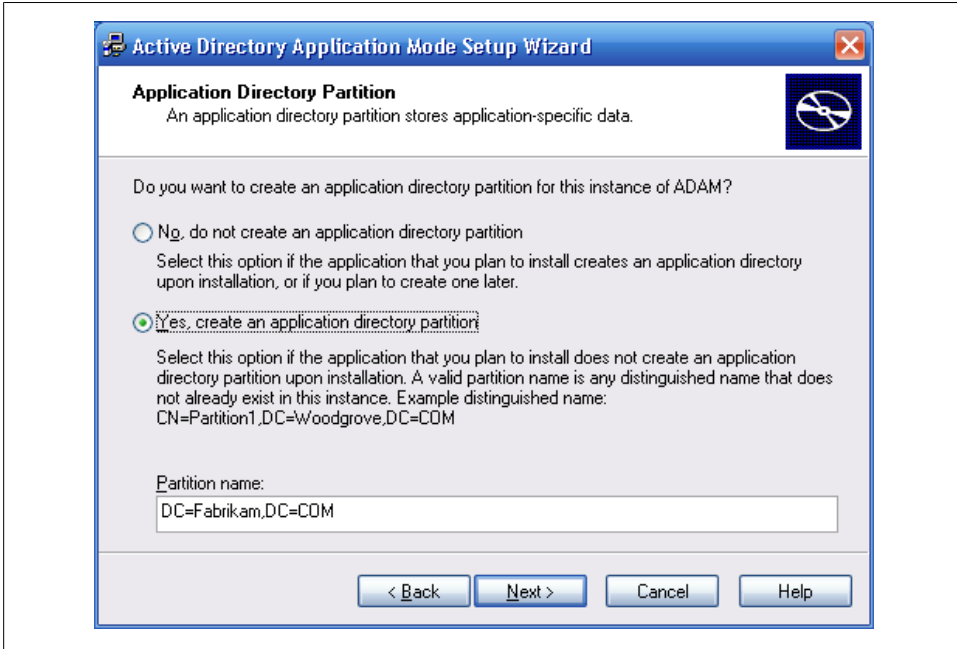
Active Directory Application Mode Setup Wizard

Application Directory Partition
An application directory partition stores application-specific data.

Do you want to create an application directory partition for this instance of ADAM?

No, do not create an application directory partition
Select this option if the application that you plan to install creates an application directory upon installation, or if you plan to create one later.

Yes, create an application directory partition
Select this option if the application that you plan to install does not create an application directory partition upon installation. A valid partition name is any distinguished name that does not already exist in this instance. Example distinguished name:
CN=Partition1,DC=Woodgrove,DC=COM

Partition name:
DC=Fabrikam,DC=COM

< Back | Next > | Cancel | Help